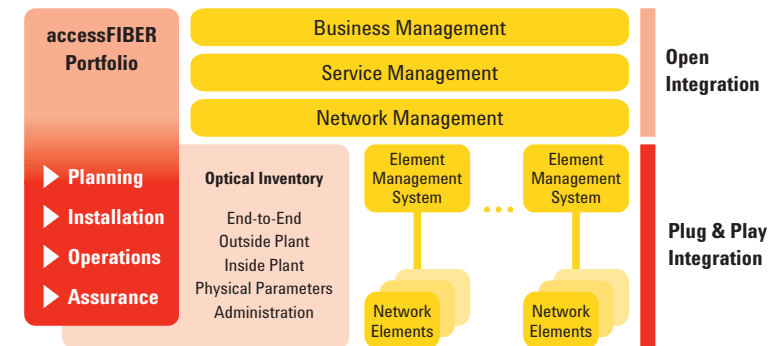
accessFIBER Portfolio

Planning
Installation
Operations
Assurance

Business Management
Service Management
Network Management

Open Integration

Optical Inventory
End-to-End
Outside Plant
Inside Plant
Physical Parameters
Administration

Element Management System

Element Management System

Network Elements

Network Elements

Plug & Play Integration